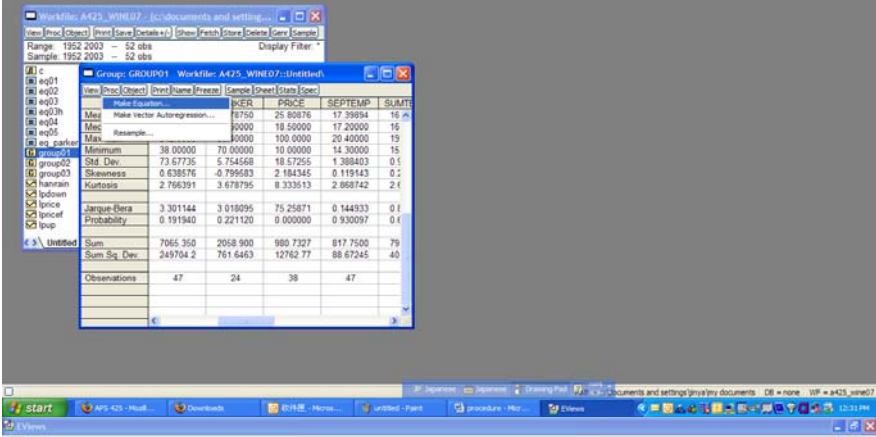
Workfile: A425_WINE07 - (c:\documents and setting...

View Proc Object Print Save Details+/- Show Fetch Store Delete Genr Sample

Range: 1952 2003 – 52 obs
Sample: 1952 2003 – 52 obs

Display Filter: *

c
eq01
eq02
eq03
eq03h
eq04
eq05
eq_parker
group01
group02
group03
hanrain
lpdown
lprice
lpricef
lpup

Untitled

Group: GROUP01 Workfile: A425_WINE07::Untitled\

View Proc Object Print Name Freeze Sample Sheet Stats Spec

Make Equation...
Make Vector Autoregression...
Resample...

| | | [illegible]KER | PRICE | SEPTEMP | SUMTE |
|---|---|---|---|---|---|
| Mea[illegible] | | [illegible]8750 | 25.80876 | 17.39894 | 16.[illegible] |
| Me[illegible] | | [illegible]0000 | 18.50000 | 17.20000 | 16 |
| Max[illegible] | | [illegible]0000 | 100.0000 | 20.40000 | 19 |
| Minimum | 38.00000 | 70.00000 | 10.00000 | 14.30000 | 15 |
| Std. Dev. | 73.67735 | 5.754568 | 18.57255 | 1.388403 | 0.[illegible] |
| Skewness | 0.638576 | -0.799583 | 2.184345 | 0.119143 | 0.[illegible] |
| Kurtosis | 2.766391 | 3.678795 | 8.333513 | 2.868742 | 2.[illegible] |
| Jarque-Bera | 3.301144 | 3.018095 | 75.25871 | 0.144933 | 0.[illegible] |
| Probability | 0.191940 | 0.221120 | 0.000000 | 0.930097 | 0.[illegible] |
| Sum | 7065.350 | 2058.900 | 980.7327 | 817.7500 | 79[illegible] |
| Sum Sq. Dev. | 249704.2 | 761.6463 | 12762.77 | 88.67245 | 40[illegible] |
| Observations | 47 | 24 | 38 | 47 | |

JP Japanese Japanese Drawing Pad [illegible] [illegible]cuments and settings\jinya\my documents DB = none WF = a425_wine07

start APS 425 - Mozill... Downloads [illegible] - Micros... untitled - Paint procedure - Micr... EViews 12:31 PM

EViews